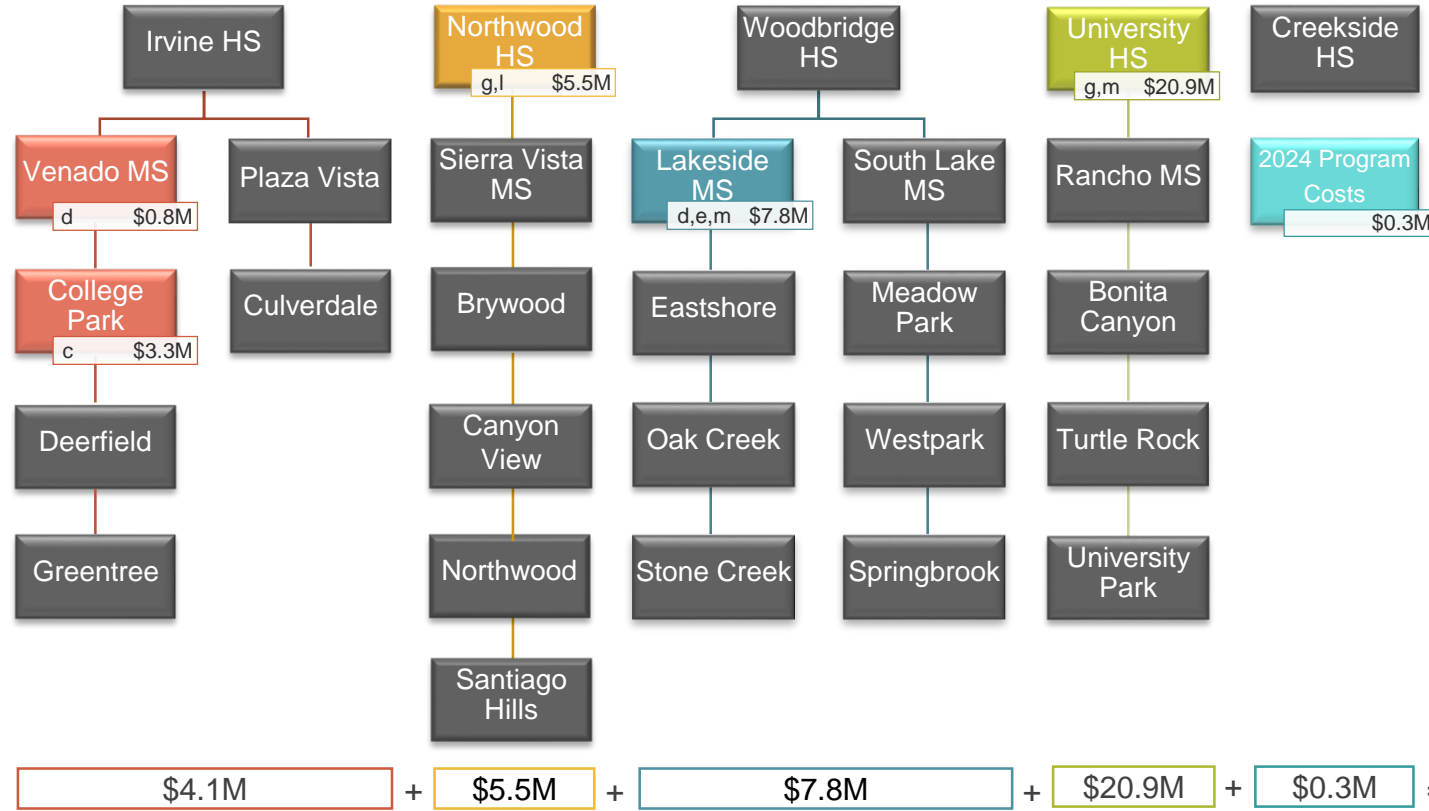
Irvine HS

Venado MS
d $0.8M

Plaza Vista

College Park
c $3.3M

Culverdale

Deerfield

Greentree

Northwood HS
g,l $5.5M

Sierra Vista MS

Brywood

Canyon View

Northwood

Santiago Hills

Woodbridge HS

Lakeside MS
d,e,m $7.8M

South Lake MS

Eastshore

Meadow Park

Oak Creek

Westpark

Stone Creek

Springbrook

University HS
g,m $20.9M

Rancho MS

Bonita Canyon

Turtle Rock

University Park

Creekside HS

2024 Program Costs
$0.3M

$4.1M + $5.5M + $7.8M + $20.9M + $0.3M